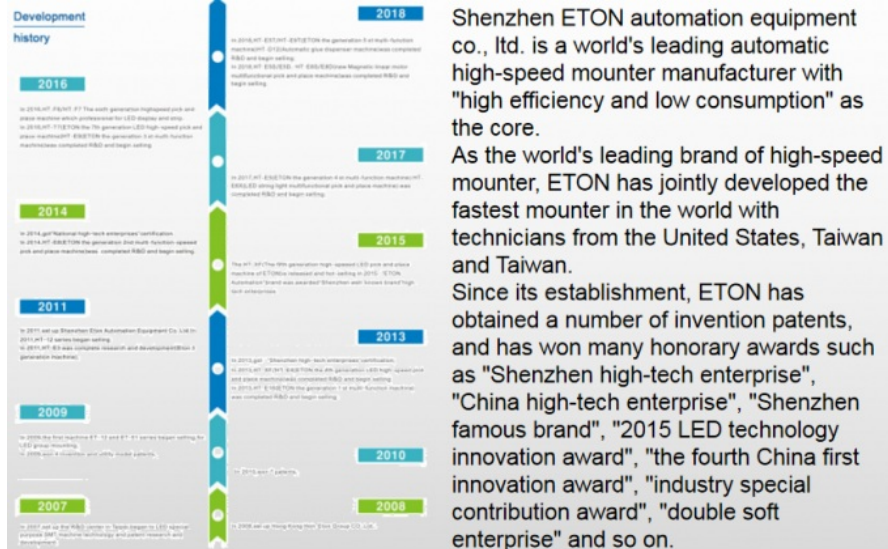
Development history

2016

2018

2017

2014

2015

2011

2013

2009

2010

2007

2008

Shenzhen ETON automation equipment co., ltd. is a world's leading automatic high-speed mounter manufacturer with "high efficiency and low consumption" as the core.

As the world's leading brand of high-speed mounter, ETON has jointly developed the fastest mounter in the world with technicians from the United States, Taiwan and Taiwan.

Since its establishment, ETON has obtained a number of invention patents, and has won many honorary awards such as "Shenzhen high-tech enterprise", "China high-tech enterprise", "Shenzhen famous brand", "2015 LED technology innovation award", "the fourth China first innovation award", "industry special contribution award", "double soft enterprise" and so on.